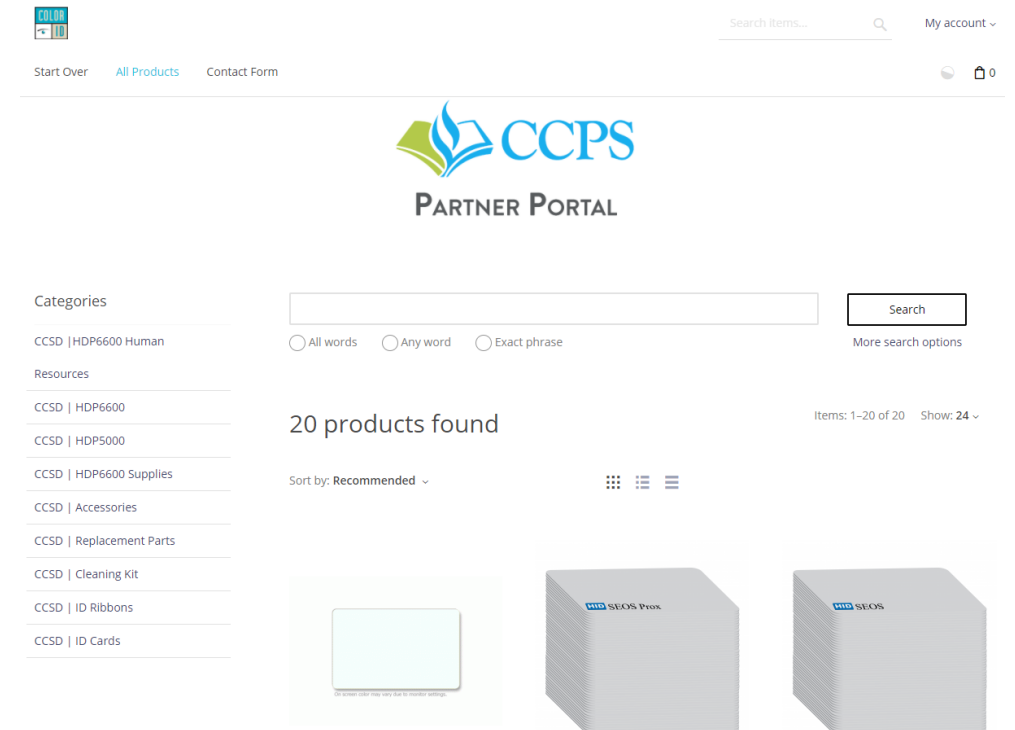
COLOR ID

Search items...

My account

Start Over All Products Contact Form

0

CCPS

PARTNER PORTAL

Categories

CCSD |HDP6600 Human Resources

CCSD | HDP6600

CCSD | HDP5000

CCSD | HDP6600 Supplies

CCSD | Accessories

CCSD | Replacement Parts

CCSD | Cleaning Kit

CCSD | ID Ribbons

CCSD | ID Cards

Search

All words Any word Exact phrase

More search options

20 products found

Items: 1–20 of 20 Show: 24

Sort by: Recommended

On screen color may vary due to monitor settings.

HID SEOS Prox

HID SEOS